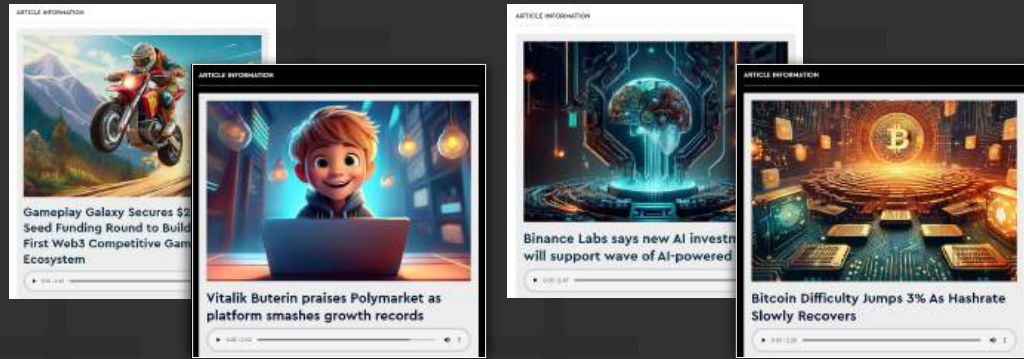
ARTICLE INFORMATION

Gameplay Galaxy Secures $2 Seed Funding Round to Build First Web3 Competitive Gam Ecosystem

0:00 / 2:40

ARTICLE INFORMATION

Vitalik Buterin praises Polymarket as platform smashes growth records

0:00 / 2:43

ARTICLE INFORMATION

Binance Labs says new AI investm will support wave of AI-powered

0:00 / 2:47

ARTICLE INFORMATION

Bitcoin Difficulty Jumps 3% As Hashrate Slowly Recovers

0:00 / 2:29